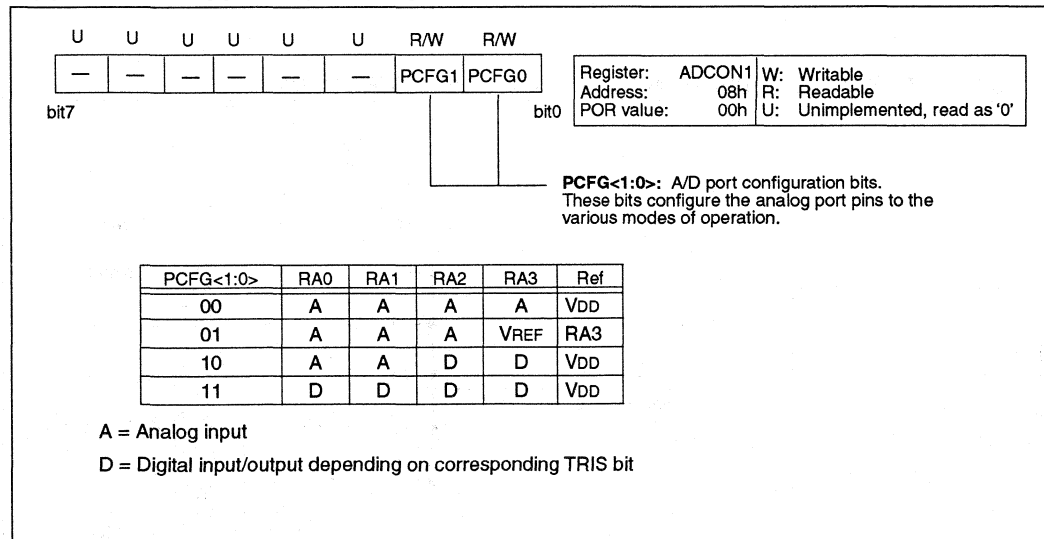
| U | U | U | U | U | U | R/W | R/W |
|---|---|---|---|---|---|---|---|
| — | — | — | — | — | — | PCFG1 | PCFG0 |

bit7 bit0

| Register: ADCON1 | W: Writable |
|---|---|
| Address: 08h | R: Readable |
| POR value: 00h | U: Unimplemented, read as '0' |

**PCFG<1:0>:** A/D port configuration bits. These bits configure the analog port pins to the various modes of operation.

| PCFG<1:0> | RA0 | RA1 | RA2 | RA3 | Ref |
|---|---|---|---|---|---|
| 00 | A | A | A | A | VDD |
| 01 | A | A | A | VREF | RA3 |
| 10 | A | A | D | D | VDD |
| 11 | D | D | D | D | VDD |

A = Analog input

D = Digital input/output depending on corresponding TRIS bit